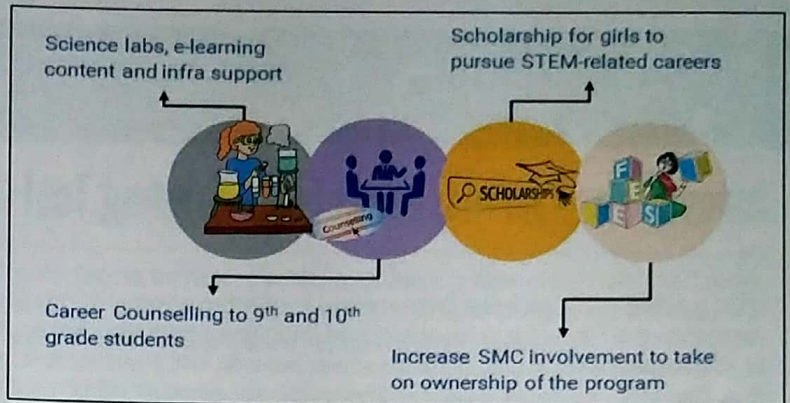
Science labs, e-learning content and infra support

Scholarship for girls to pursue STEM-related careers

Counselling

SCHOLARSHIPS

F
E
E
S

Career Counselling to 9$^{th}$ and 10$^{th}$ grade students

Increase SMC involvement to take on ownership of the program